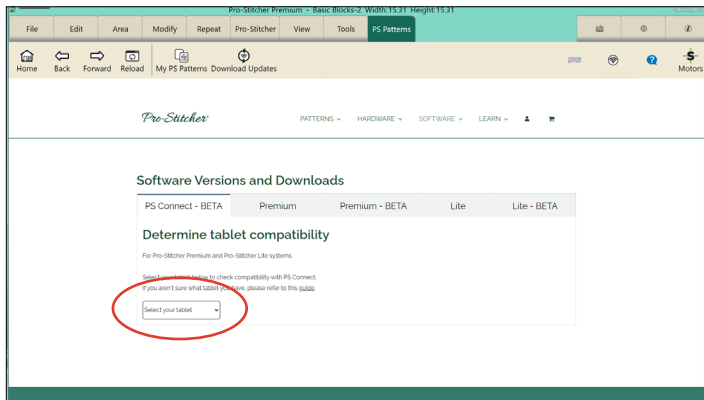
Pro-Stitcher Premium - Basic Blocks-2 Width:15.31 Height:15.31

File | Edit | Area | Modify | Repeat | Pro-Stitcher | View | Tools | PS Patterns

Home | Back | Forward | Reload | My PS Patterns | Download Updates | Motors

Pro-Stitcher

PATTERNS | HARDWARE | SOFTWARE | LEARN

Software Versions and Downloads

PS Connect - BETA | Premium | Premium - BETA | Lite | Lite - BETA

Determine tablet compatibility

For Pro-Stitcher Premium and Pro-Stitcher Lite systems

Select your tablet below to check compatibility with PS Connect.
If you aren't sure what tablet you have, please refer to this guide.

Select your tablet